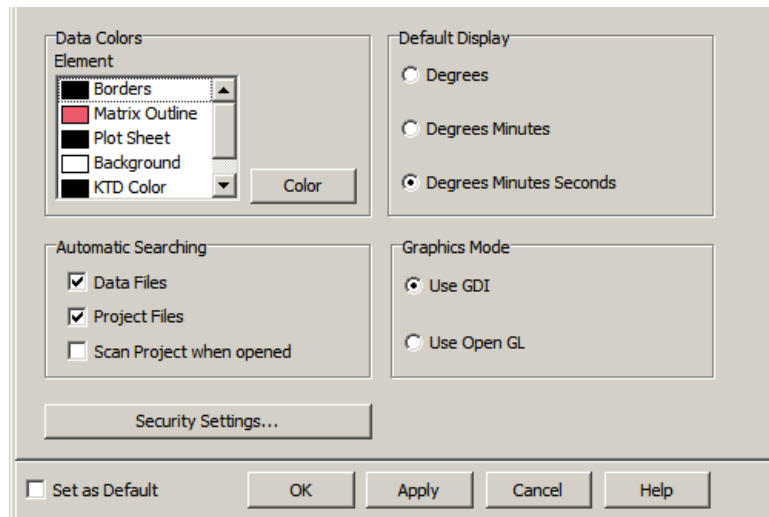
Data Colors
Element
Borders
Matrix Outline
Plot Sheet
Background
KTD Color
Color

Default Display
Degrees
Degrees Minutes
Degrees Minutes Seconds

Automatic Searching
Data Files
Project Files
Scan Project when opened

Graphics Mode
Use GDI
Use Open GL

Security Settings...

Set as Default
OK
Apply
Cancel
Help